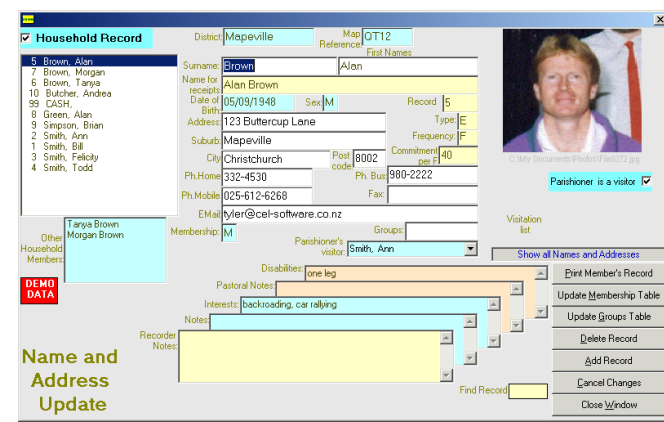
Household Record

5 Brown, Alan
7 Brown, Morgan
6 Brown, Tanya
10 Butcher, Andrea
99 CASH,
8 Green, Alan
9 Simpson, Brian
2 Smith, Ann
1 Smith, Bill
3 Smith, Felicity
4 Smith, Todd

Other Household Members
Tanya Brown
Morgan Brown

DEMO DATA

Name and Address Update

District: Mapeville
Map Reference: QT12
First Names
Surname: Brown
Alan
Name for receipts: Alan Brown
Date of Birth: 05/09/1948
Sex: M
Record: 5
Address: 123 Buttercup Lane
Type: E
Suburb: Mapeville
Frequency: F
City: Christchurch
Post code: 8002
Commitment per F: 40
Ph.Home: 332-4530
Ph. Bus: 980-2222
Ph.Mobile: 025-612-6268
Fax:
EMail: tyler@cel-software.co.nz
Membership: M
Groups:
Parishioner's visitor: Smith, Ann
Visitation list
Disabilities: one leg
Pastoral Notes:
Interests: backroading, car rallying
Notes:
Recorder Notes:
Find Record

C:\My Documents\Photos\File0272.jpg
Parishioner is a visitor

Show all Names and Addresses
Print Member's Record
Update Membership Table
Update Groups Table
Delete Record
Add Record
Cancel Changes
Close Window